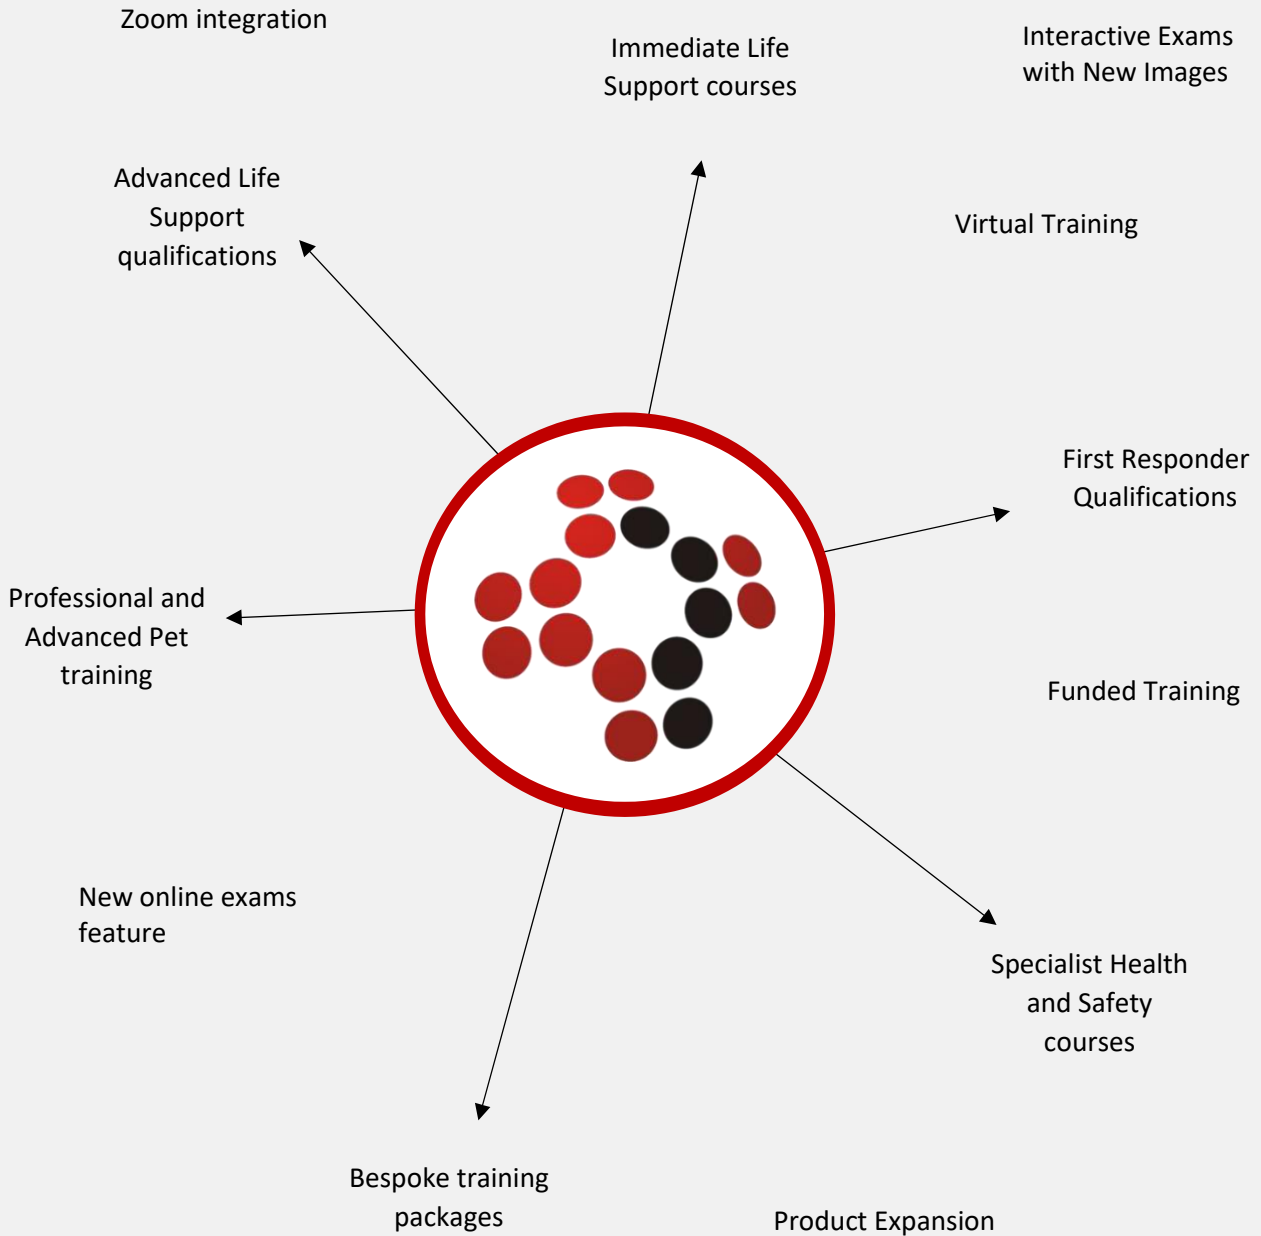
Zoom integration

Immediate Life Support courses

Interactive Exams with New Images

Advanced Life Support qualifications

Virtual Training

First Responder Qualifications

Professional and Advanced Pet training

Funded Training

New online exams feature

Specialist Health and Safety courses

Bespoke training packages

Product Expansion